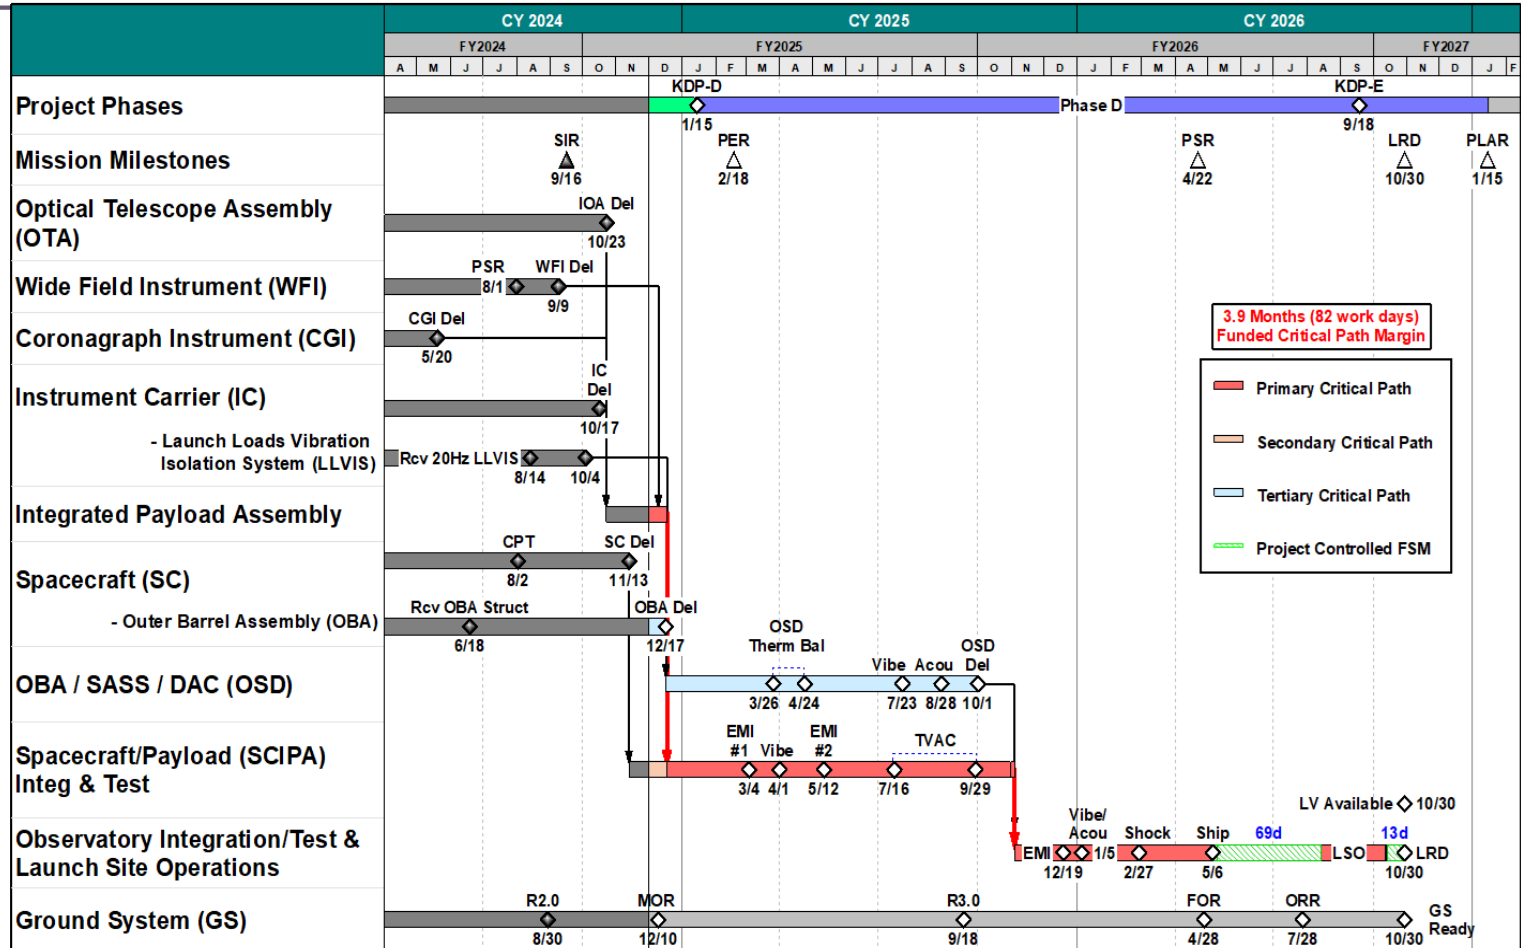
CY 2024 CY 2025 CY 2026

FY2024 FY2025 FY2026 FY2027

A M J J A S O N D J F M A M J J A S O N D J F M A M J J A S O N D J F

Project Phases
KDP-D
1/15
Phase D
KDP-E
9/18

Mission Milestones
SIR
9/16
PER
2/18
PSR
4/22
LRD
10/30
PLAR
1/15

Optical Telescope Assembly (OTA)
IOA Del
10/23

Wide Field Instrument (WFI)
PSR
8/1
WFI Del
9/9

Coronagraph Instrument (CGI)
CGI Del
5/20

Instrument Carrier (IC)
IC Del
10/17

- Launch Loads Vibration Isolation System (LLVIS)
Rcv 20Hz LLVIS
8/14
10/4

Integrated Payload Assembly

Spacecraft (SC)
CPT
8/2
SC Del
11/13

- Outer Barrel Assembly (OBA)
Rcv OBA Struct
6/18
OBA Del
12/17

OBA / SASS / DAC (OSD)
OSD Therm Bal
3/26 4/24
Vibe Acou
7/23 8/28
OSD Del
10/1

Spacecraft/Payload (SCIPA) Integ & Test
EMI #1
3/4
Vibe
4/1
EMI #2
5/12
TVAC
7/16
9/29

Observatory Integration/Test & Launch Site Operations
EMI
12/19
Vibe/ Acou
1/5
Shock
2/27
Ship
5/6
69d
LSO
13d
LRD
10/30
LV Available 10/30

Ground System (GS)
R2.0
8/30
MOR
12/10
R3.0
9/18
FOR
4/28
ORR
7/28
GS Ready
10/30

3.9 Months (82 work days) Funded Critical Path Margin

Primary Critical Path
Secondary Critical Path
Tertiary Critical Path
Project Controlled FSM